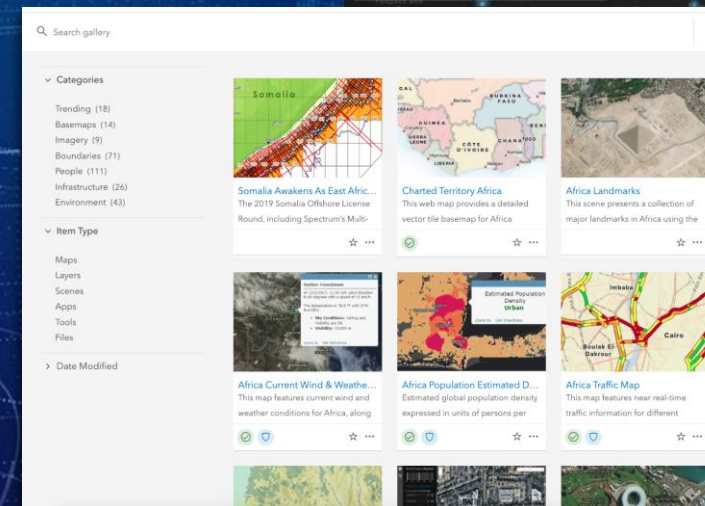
Search gallery

Categories
Trending (18)
Basemaps (14)
Imagery (9)
Boundaries (71)
People (111)
Infrastructure (26)
Environment (43)

Item Type
Maps
Layers
Scenes
Apps
Tools
Files

Date Modified

Somalia

Somalia Awakens As East Afric...
The 2019 Somalia Offshore License Round, including Spectrum's Multi-

CAL
GUINEA
BURKINA FASO
SIERRA LEONE
CÔTE D'IVOIRE
GHANA
TOGO

Charted Territory Africa
This web map provides a detailed vector tile basemap for Africa

Africa Landmarks
This scene presents a collection of major landmarks in Africa using the

Africa Current Wind & Weathe...
This map features current wind and weather conditions for Africa, along

Estimated Population Density
Urban

Africa Population Estimated D...
Estimated global population density expressed in units of persons per

Imbaba
Cairo
Boulak El Dakrour

Africa Traffic Map
This map features near real-time traffic information for different